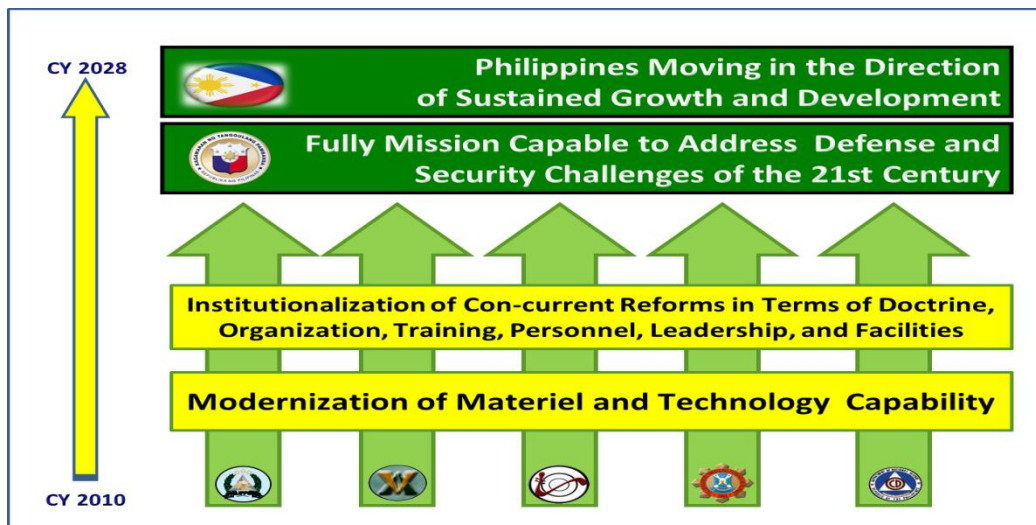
CY 2028

Philippines Moving in the Direction of Sustained Growth and Development

Fully Mission Capable to Address Defense and Security Challenges of the 21st Century

Institutionalization of Con-current Reforms in Terms of Doctrine, Organization, Training, Personnel, Leadership, and Facilities

Modernization of Materiel and Technology Capability

CY 2010